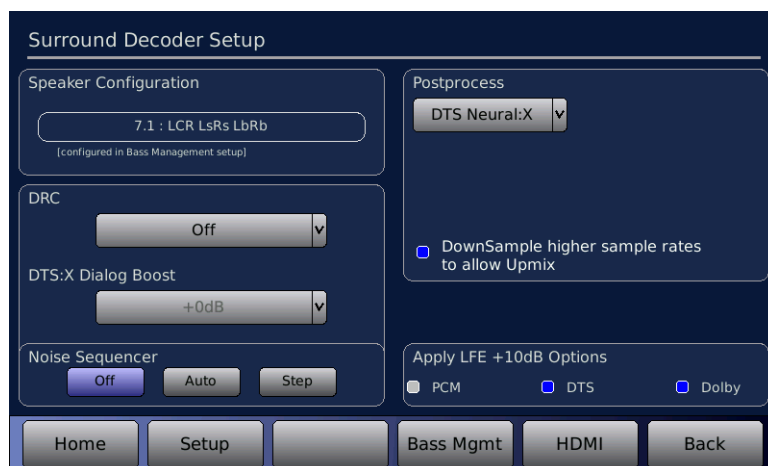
Surround Decoder Setup

Speaker Configuration

7.1 : LCR LsRs LbRb

[configured in Bass Management setup]

DRC

Off

DTS:X Dialog Boost

+0dB

Noise Sequencer

Off Auto Step

Postprocess

DTS Neural:X

DownSample higher sample rates to allow Upmix

Apply LFE +10dB Options

PCM DTS Dolby

Home Setup Bass Mgmt HDMI Back